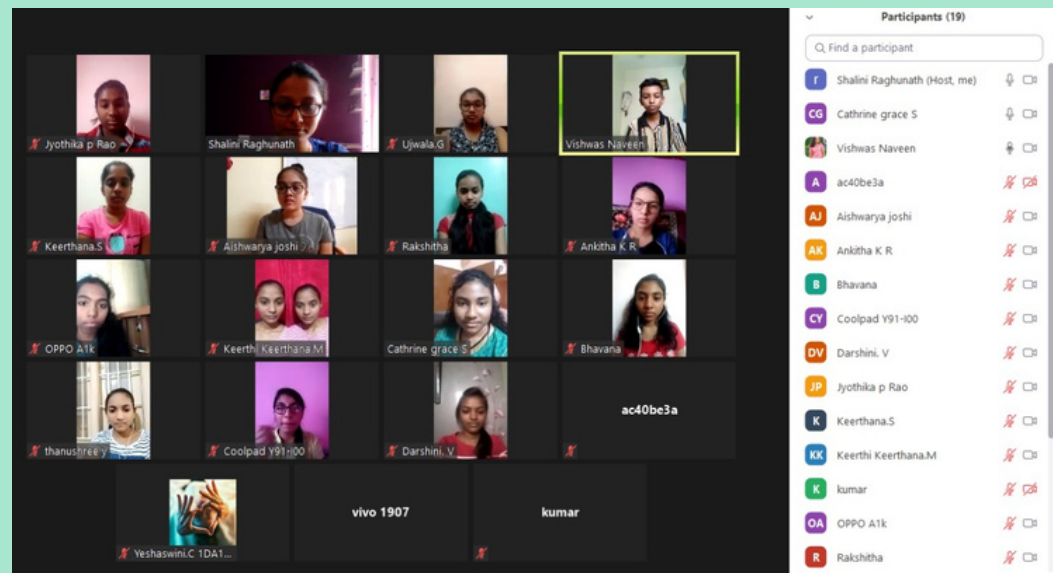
Jyothika p Rao
Shalini Raghunath
Ujwala.G
Vishwas Naveen
Keerthana.S
Aishwarya joshi
Rakshitha
Ankitha K R
OPPO A1k
Keerthi Keerthana.M
Cathrine grace S
Bhavana
thanushree y
Coolpad Y91-I00
Darshini. V
ac40be3a
Yeshaswini.C 1DA1...
vivo 1907
kumar

Participants (19)
Find a participant
Shalini Raghunath (Host, me)
CG Cathrine grace S
Vishwas Naveen
A ac40be3a
AJ Aishwarya joshi
AK Ankitha K R
B Bhavana
CY Coolpad Y91-I00
DV Darshini. V
JP Jyothika p Rao
K Keerthana.S
KK Keerthi Keerthana.M
K kumar
OA OPPO A1k
R Rakshitha